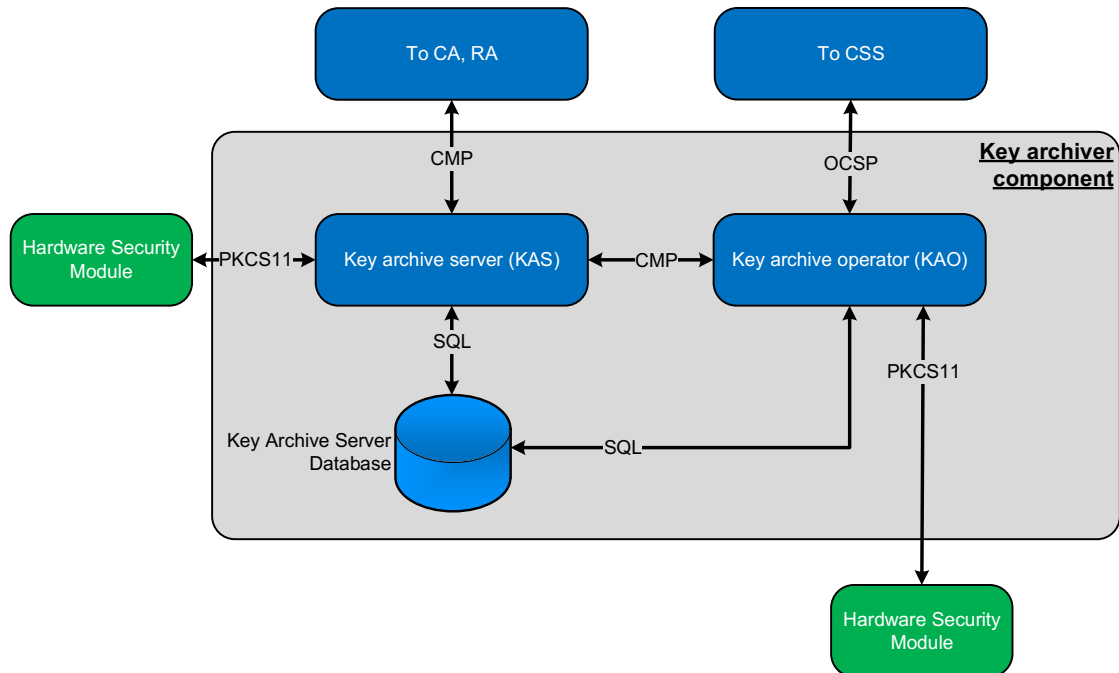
To CA, RA

To CSS

Key archiver component

CMP

OCSP

Hardware Security Module

PKCS11

Key archive server (KAS)

CMP

Key archive operator (KAO)

SQL

PKCS11

Key Archive Server Database

SQL

Hardware Security Module